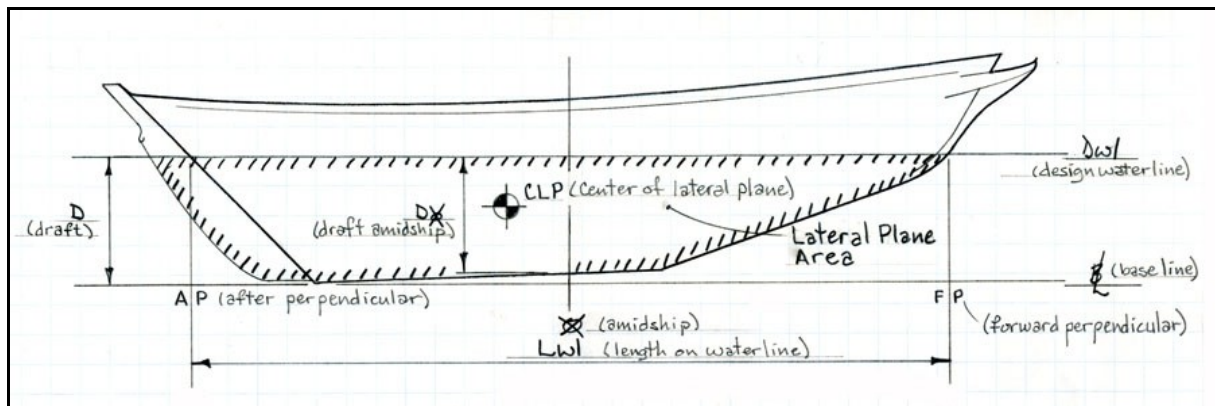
Dwl
(design waterline)

CLP (Center of lateral plane)

D
(draft)

D⊠
(draft amidship)

Lateral Plane Area

℄ (base line)

A P (after perpendicular)

F P

⊠ (amidship)

(forward perpendicular)

Lwl (length on waterline)